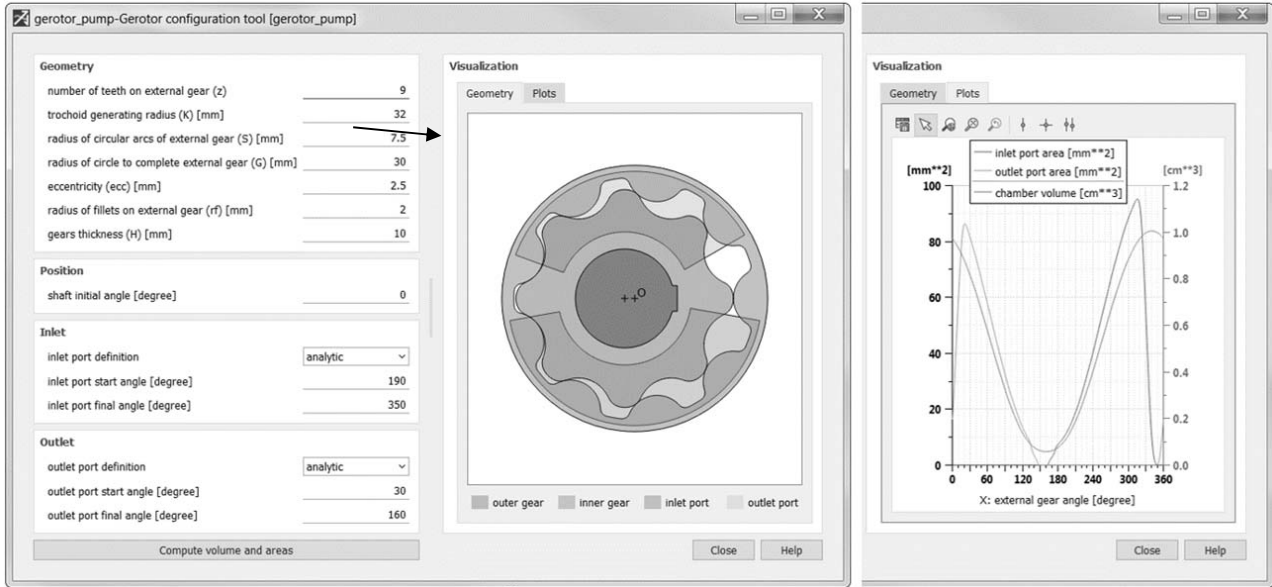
gerotor_pump-Gerotor configuration tool [gerotor_pump]

Geometry

| | |
|---|---|
| number of teeth on external gear (z) | 9 |
| trochoid generating radius (K) [mm] | 32 |
| radius of circular arcs of external gear (S) [mm] | 7.5 |
| radius of circle to complete external gear (G) [mm] | 30 |
| eccentricity (ecc) [mm] | 2.5 |
| radius of fillets on external gear (rf) [mm] | 2 |
| gears thickness (H) [mm] | 10 |

Position

| | |
|---|---|
| shaft initial angle [degree] | 0 |

Inlet

| | |
|---|---|
| inlet port definition | analytic |
| inlet port start angle [degree] | 190 |
| inlet port final angle [degree] | 350 |

Outlet

| | |
|---|---|
| outlet port definition | analytic |
| outlet port start angle [degree] | 30 |
| outlet port final angle [degree] | 160 |

Compute volume and areas

Visualization

Geometry Plots

O

outer gear inner gear inlet port outlet port

Close Help

Visualization

Geometry Plots

inlet port area [mm**2]
outlet port area [mm**2]
chamber volume [cm**3]

[mm**2]
100
80
60
40
20
0

[cm**3]
1.2
1.0
0.8
0.6
0.4
0.2
0.0

0 60 120 180 240 300 360

X: external gear angle [degree]

Close Help